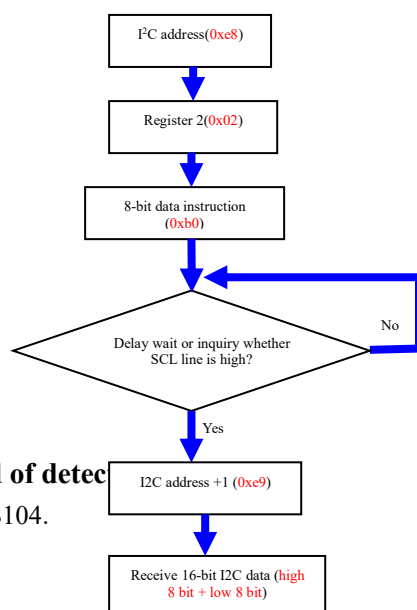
I$^2$C address(0xe8)

Register 2(0x02)

8-bit data instruction (0xb0)

Delay wait or inquiry whether SCL line is high?

No

Yes

l of detec

I2C address +1 (0xe9)

104.

Receive 16-bit I2C data (high 8 bit + low 8 bit)